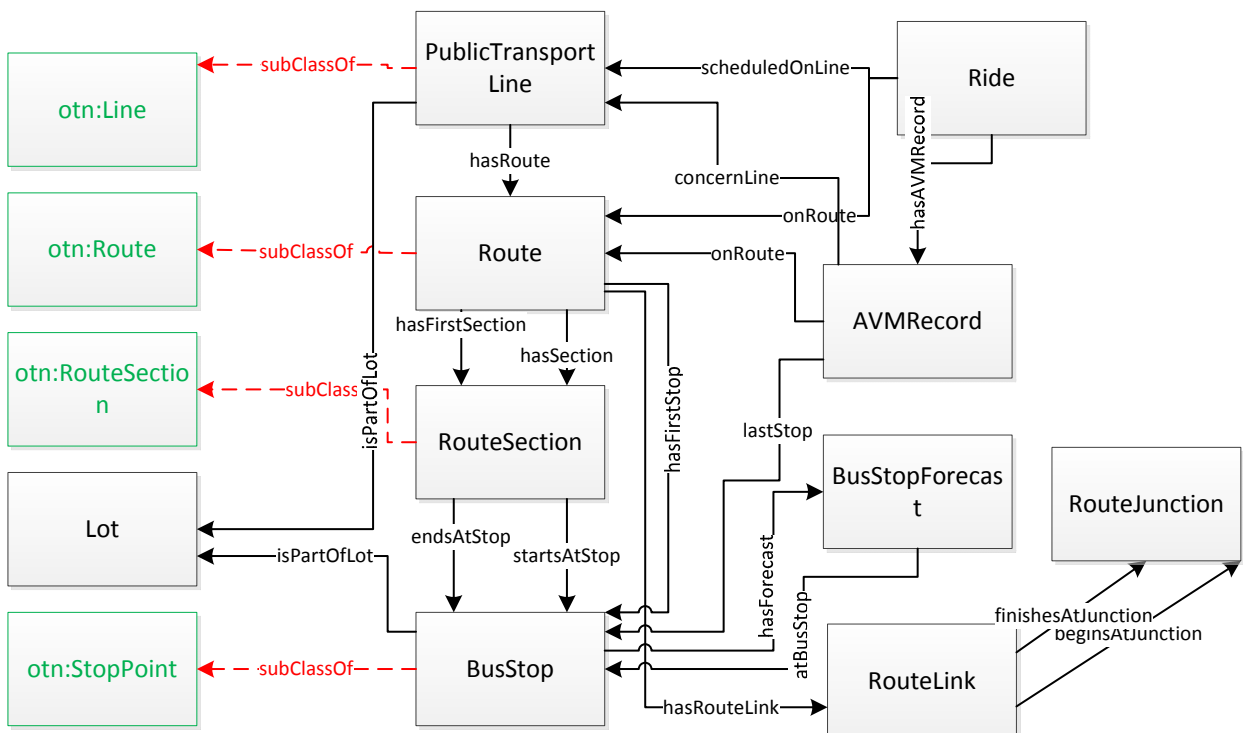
otn:Line

subClassOf

PublicTransport Line

scheduledOnLine

Ride

hasAVMRecord

hasRoute

concernLine

otn:Route

subClassOf

Route

onRoute

onRoute

AVMRecord

hasFirstSection

hasSection

isPartOfLot

hasFirstStop

otn:RouteSection

subClass

RouteSection

lastStop

BusStopForecast

RouteJunction

Lot

endsAtStop

startsAtStop

hasForecast

isPartOfLot

atBusStop

finishesAtJunction

beginsAtJunction

otn:StopPoint

subClassOf

BusStop

RouteLink

hasRouteLink